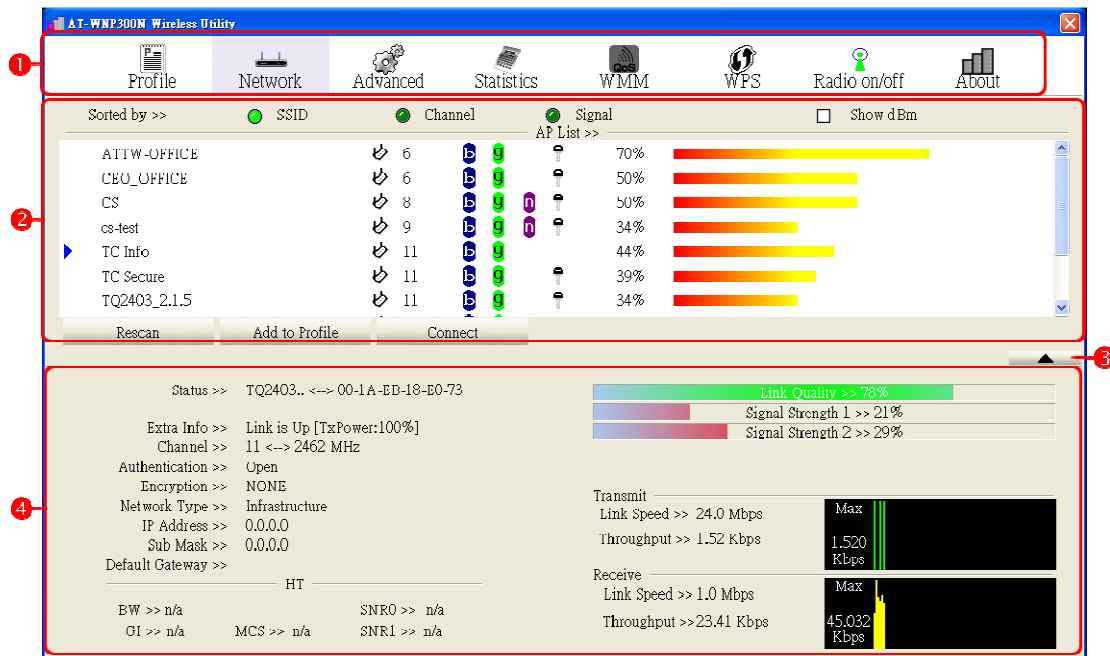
AT-WNP300N Wireless Utility

1

Profile Network Advanced Statistics WMM WPS Radio on/off About

2

Sorted by >> SSID Channel Signal Show dBm

AP List >>

| | | | |
|---|---|---|---|
| ATTW-OFFICE | 6 | b g | 70% |
| CEO_OFFICE | 6 | b g | 50% |
| CS | 8 | b g n | 50% |
| cs-test | 9 | b g n | 34% |
| TC Info | 11 | b g | 44% |
| TC Secure | 11 | b g | 39% |
| TQ2403_2.1.5 | 11 | b g | 34% |

Rescan Add to Profile Connect

3

4

Status >> TQ2403.. <--> 00-1A-ED-18-E0-73

Extra Info >> Link is Up [TxPower:100%]
Channel >> 11 <--> 2462 MHz
Authentication >> Open
Encryption >> NONE
Network Type >> Infrastructure
IP Address >> 0.0.0.0
Sub Mask >> 0.0.0.0
Default Gateway >>

HT

BW >> n/a
GI >> n/a MCS >> n/a
SNR0 >> n/a
SNR1 >> n/a

Link Quality >> 78%
Signal Strength 1 >> 21%
Signal Strength 2 >> 29%

Transmit
Link Speed >> 24.0 Mbps
Throughput >> 1.52 Kbps
Max
1.520 Kbps

Receive
Link Speed >> 1.0 Mbps
Throughput >>23.41 Kbps
Max
45.032 Kbps